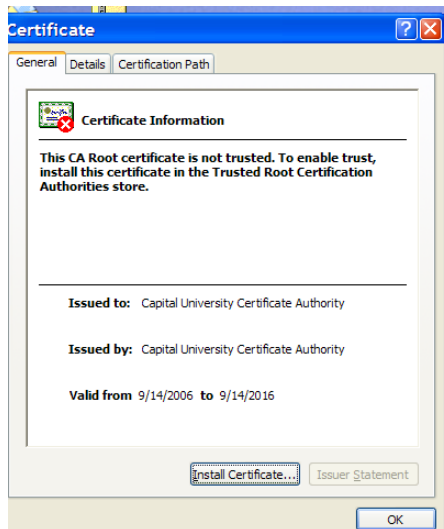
Certificate

?

General | Details | Certification Path

Certificate Information

This CA Root certificate is not trusted. To enable trust, install this certificate in the Trusted Root Certification Authorities store.

Issued to: Capital University Certificate Authority

Issued by: Capital University Certificate Authority

Valid from 9/14/2006 to 9/14/2016

Install Certificate... | Issuer Statement

OK